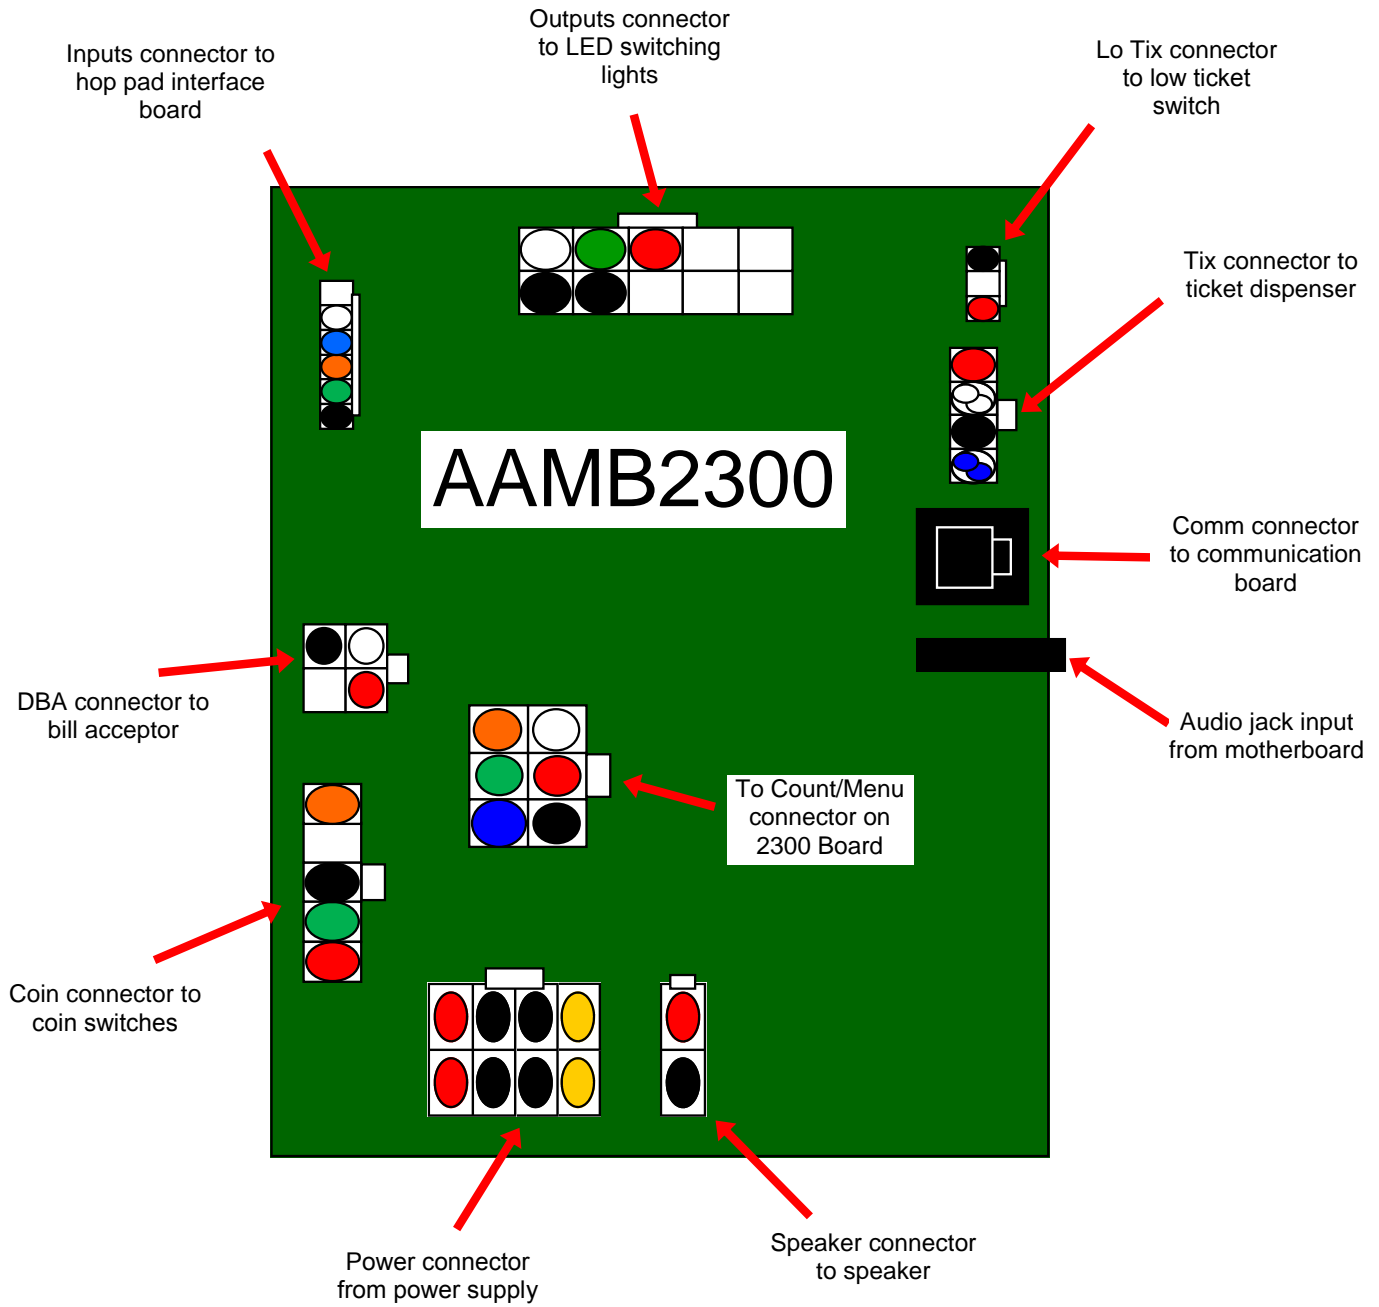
Inputs connector to hop pad interface board

Outputs connector to LED switching lights

Lo Tix connector to low ticket switch

Tix connector to ticket dispenser

AAMB2300

Comm connector to communication board

Audio jack input from motherboard

DBA connector to bill acceptor

To Count/Menu connector on 2300 Board

Coin connector to coin switches

Power connector from power supply

Speaker connector to speaker